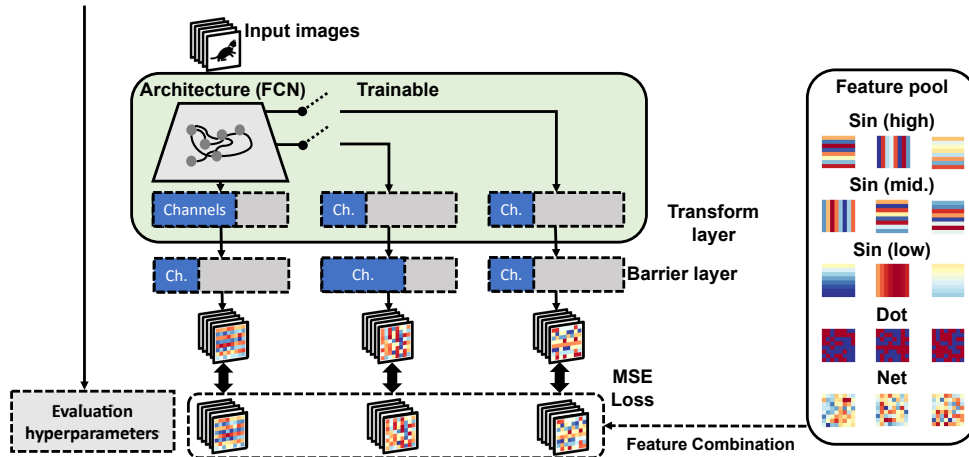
Input images

Architecture (FCN)

Trainable

Channels

Ch.

Ch.

Transform layer

Ch.

Ch.

Ch.

Barrier layer

MSE Loss

Evaluation hyperparameters

Feature Combination

Feature pool

Sin (high)

Sin (mid.)

Sin (low)

Dot

Net